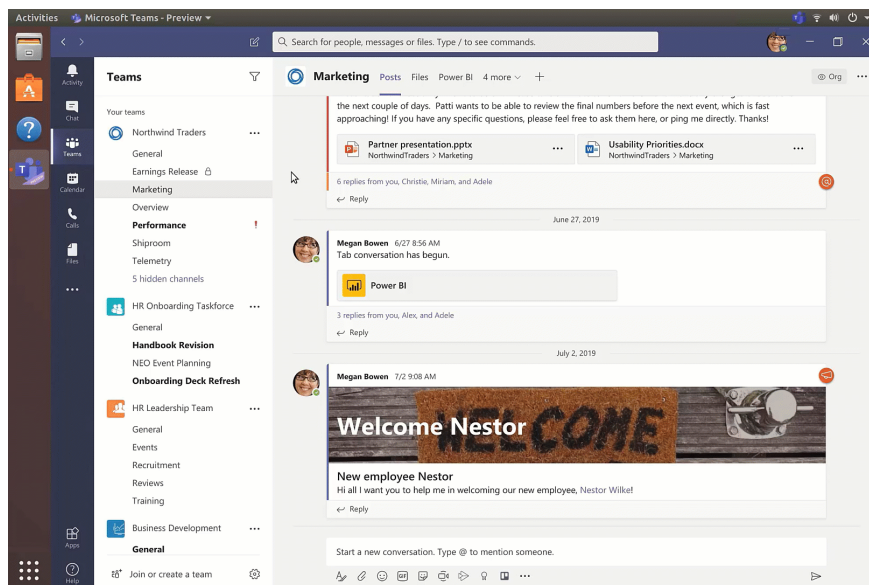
Activities Microsoft Teams - Preview

Search for people, messages or files. Type / to see commands.

Activity
Chat
Teams
Calendar
Calls
Files
...
Apps
Help

Teams

Your teams

Northwind Traders
General
Earnings Release
Marketing
Overview
Performance
Shiproom
Telemetry
5 hidden channels

HR Onboarding Taskforce
General
Handbook Revision
NEO Event Planning
Onboarding Deck Refresh

HR Leadership Team
General
Events
Recruitment
Reviews
Training

Business Development
General

Join or create a team

Marketing Posts Files Power BI 4 more +

Org

the next couple of days. Patti wants to be able to review the final numbers before the next event, which is fast approaching! If you have any specific questions, please feel free to ask them here, or ping me directly. Thanks!

Partner presentation.pptx
NorthwindTraders > Marketing

Usability Priorities.docx
NorthwindTraders > Marketing

6 replies from you, Christie, Miriam, and Adele
Reply

June 27, 2019

Megan Bowen 6/27 8:56 AM
Tab conversation has begun.

Power BI

3 replies from you, Alex, and Adele
Reply

July 2, 2019

Megan Bowen 7/2 9:08 AM

Welcome Nestor

New employee Nestor
Hi all I want you to help me in welcoming our new employee, Nestor Wilke!

Reply

Start a new conversation. Type @ to mention someone.